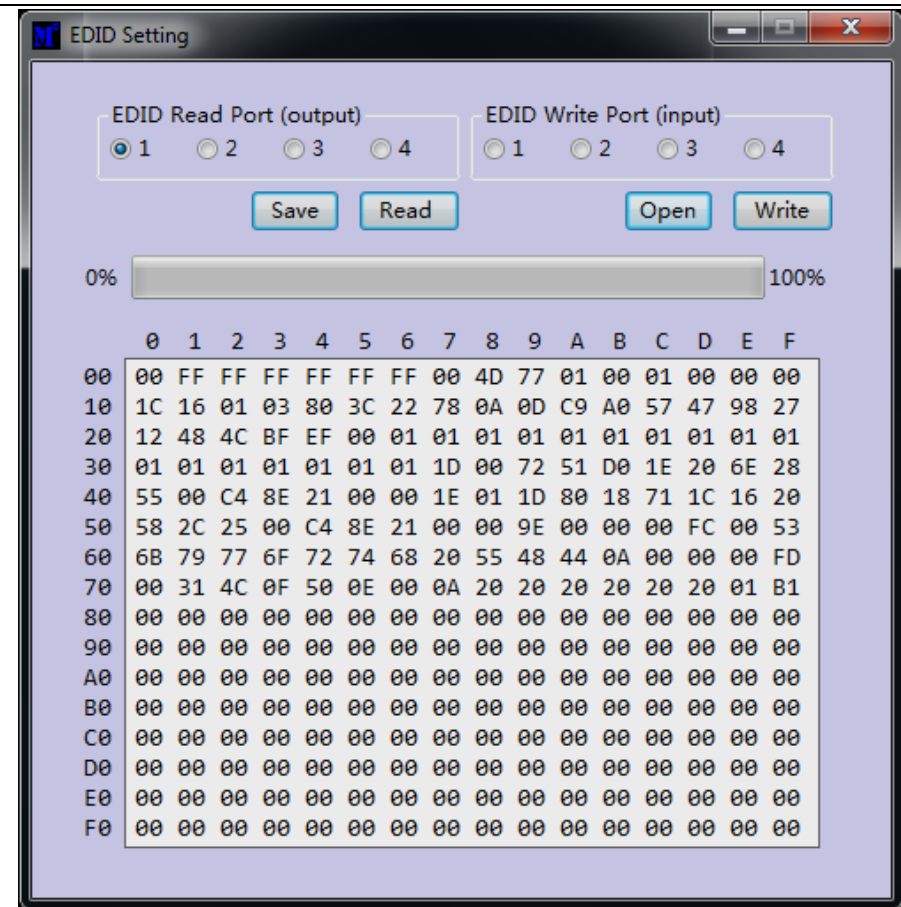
EDID Setting

EDID Read Port (output)
1 2 3 4

EDID Write Port (input)
1 2 3 4

Save Read Open Write

0% 100%

| | 0 | 1 | 2 | 3 | 4 | 5 | 6 | 7 | 8 | 9 | A | B | C | D | E | F |
|---|---|---|---|---|---|---|---|---|---|---|---|---|---|---|---|---|
| 00 | 00 | FF | FF | FF | FF | FF | FF | 00 | 4D | 77 | 01 | 00 | 01 | 00 | 00 | 00 |
| 10 | 1C | 16 | 01 | 03 | 80 | 3C | 22 | 78 | 0A | 0D | C9 | A0 | 57 | 47 | 98 | 27 |
| 20 | 12 | 48 | 4C | BF | EF | 00 | 01 | 01 | 01 | 01 | 01 | 01 | 01 | 01 | 01 | 01 |
| 30 | 01 | 01 | 01 | 01 | 01 | 01 | 01 | 1D | 00 | 72 | 51 | D0 | 1E | 20 | 6E | 28 |
| 40 | 55 | 00 | C4 | 8E | 21 | 00 | 00 | 1E | 01 | 1D | 80 | 18 | 71 | 1C | 16 | 20 |
| 50 | 58 | 2C | 25 | 00 | C4 | 8E | 21 | 00 | 00 | 9E | 00 | 00 | 00 | FC | 00 | 53 |
| 60 | 6B | 79 | 77 | 6F | 72 | 74 | 68 | 20 | 55 | 48 | 44 | 0A | 00 | 00 | 00 | FD |
| 70 | 00 | 31 | 4C | 0F | 50 | 0E | 00 | 0A | 20 | 20 | 20 | 20 | 20 | 20 | 01 | B1 |
| 80 | 00 | 00 | 00 | 00 | 00 | 00 | 00 | 00 | 00 | 00 | 00 | 00 | 00 | 00 | 00 | 00 |
| 90 | 00 | 00 | 00 | 00 | 00 | 00 | 00 | 00 | 00 | 00 | 00 | 00 | 00 | 00 | 00 | 00 |
| A0 | 00 | 00 | 00 | 00 | 00 | 00 | 00 | 00 | 00 | 00 | 00 | 00 | 00 | 00 | 00 | 00 |
| B0 | 00 | 00 | 00 | 00 | 00 | 00 | 00 | 00 | 00 | 00 | 00 | 00 | 00 | 00 | 00 | 00 |
| C0 | 00 | 00 | 00 | 00 | 00 | 00 | 00 | 00 | 00 | 00 | 00 | 00 | 00 | 00 | 00 | 00 |
| D0 | 00 | 00 | 00 | 00 | 00 | 00 | 00 | 00 | 00 | 00 | 00 | 00 | 00 | 00 | 00 | 00 |
| E0 | 00 | 00 | 00 | 00 | 00 | 00 | 00 | 00 | 00 | 00 | 00 | 00 | 00 | 00 | 00 | 00 |
| F0 | 00 | 00 | 00 | 00 | 00 | 00 | 00 | 00 | 00 | 00 | 00 | 00 | 00 | 00 | 00 | 00 |